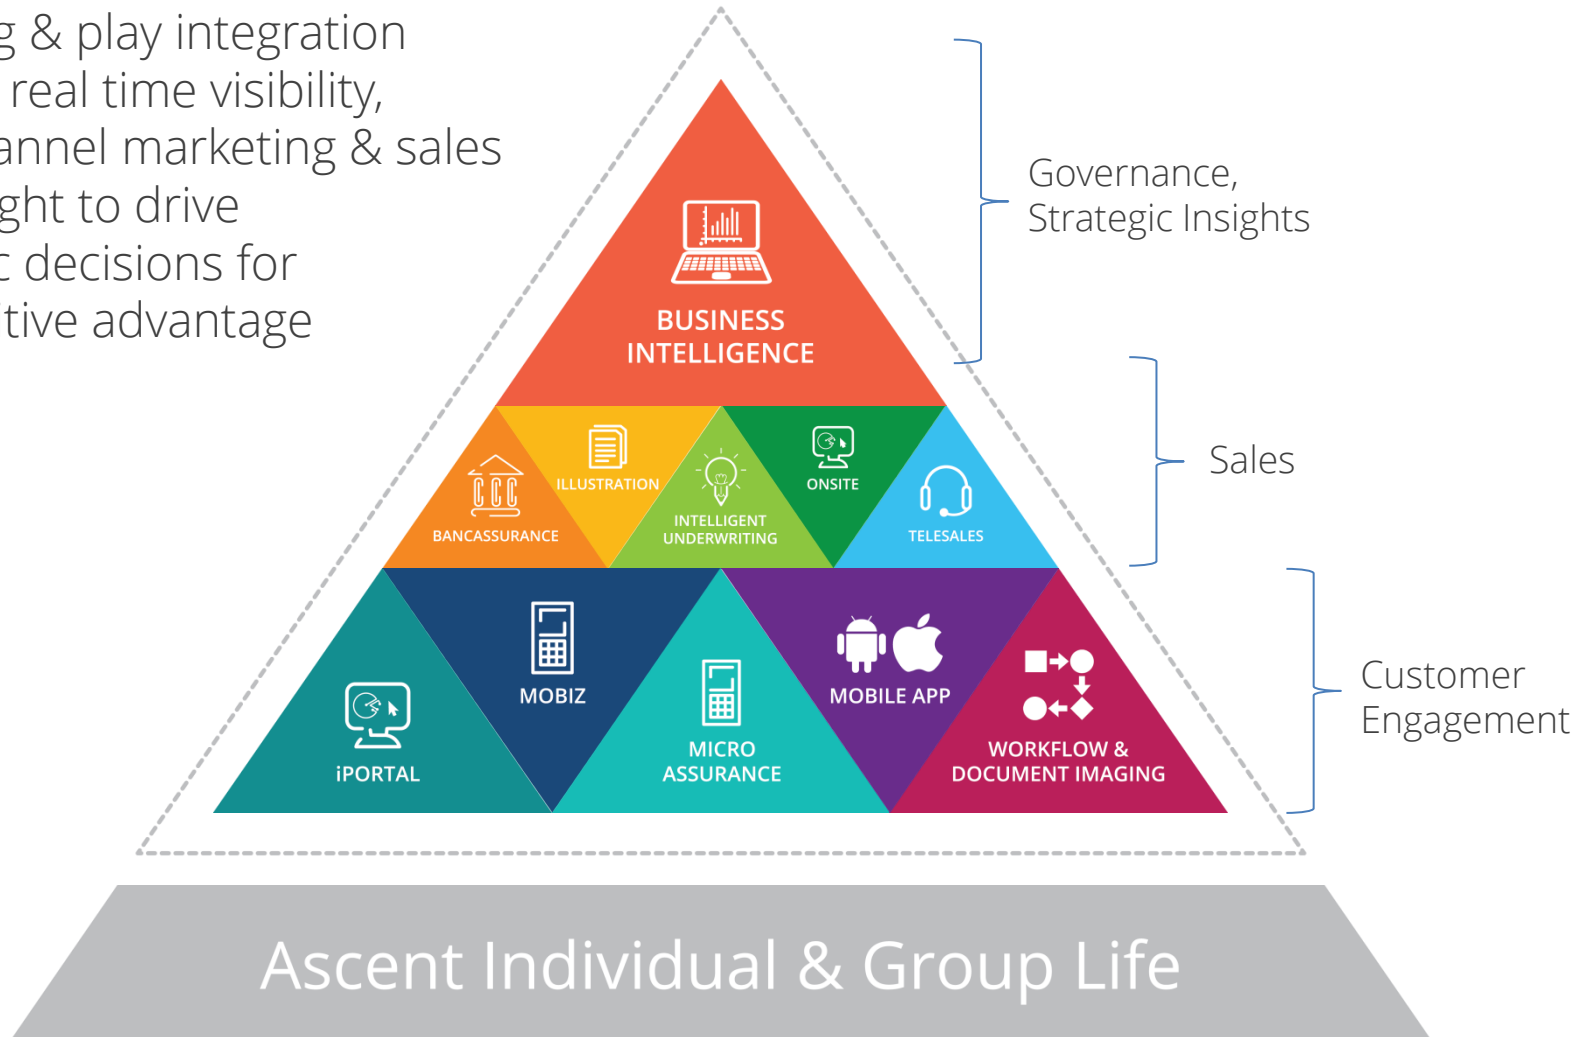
g & play integration
real time visibility,
annel marketing & sales
ght to drive
c decisions for
tive advantage

BUSINESS INTELLIGENCE

Governance, Strategic Insights

BANCASSURANCE

ILLUSTRATION

INTELLIGENT UNDERWRITING

ONSITE

TELESALES

Sales

iPORTAL

MOBIZ

MICRO ASSURANCE

MOBILE APP

WORKFLOW & DOCUMENT IMAGING

Customer Engagement

Ascent Individual & Group Life